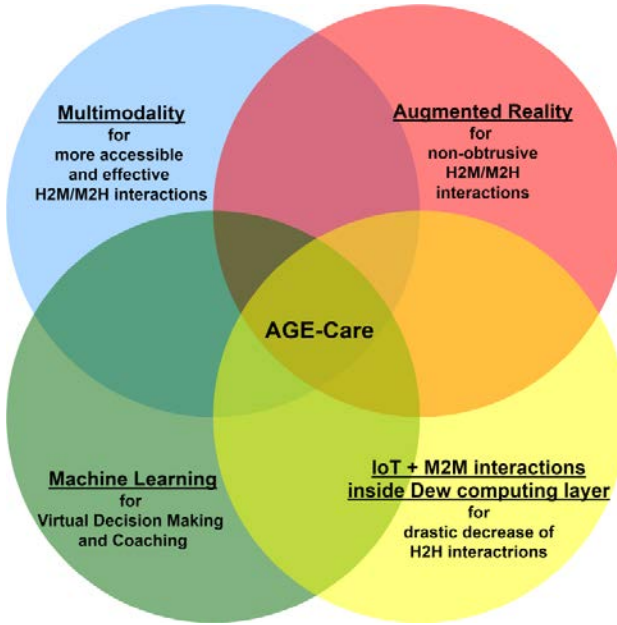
Multimodality
for
more accessible
and effective
H2M/M2H interactions

Augmented Reality
for
non-obtrusive
H2M/M2H
interactions

AGE-Care

Machine Learning
for
Virtual Decision Making
and Coaching

IoT + M2M interactions
inside Dew computing layer
for
drastic decrease of
H2H interactrions